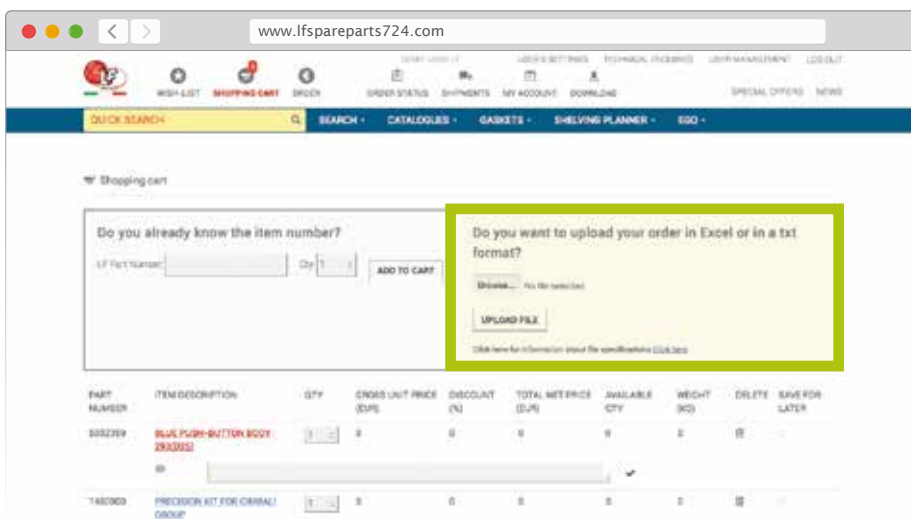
www.lfspareparts724.com

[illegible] USER'S SETTINGS TECHNICAL PROBLEMS USER MANAGEMENT LOGOUT

WISH-LIST SHOPPING CART ORDER ORDER STATUS SHIPMENTS MY ACCOUNT DOWNLOAD SPECIAL OFFERS NEWS

QUICK SEARCH SEARCH CATALOGUES GASKETS SHELVING PLANNER EGO

Shopping cart

Do you already know the item number?

LF Part Number: Qty 1 ADD TO CART

Do you want to upload your order in Excel or in a txt format?

Browse... No file selected.

UPLOAD FILE

Click here for information about file specifications Click here

| PART NUMBER | ITEM DESCRIPTION | QTY | GROSS UNIT PRICE (EUR) | DISCOUNT (%) | TOTAL NET PRICE (EUR) | AVAILABLE QTY | WEIGHT (KG) | DELETE | SAVE FOR LATER |
|---|---|---|---|---|---|---|---|---|---|
| 3332369 | BLUE PUSH-BUTTON BODY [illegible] | 1 | 0 | 0 | 0 | 0 | 0 | | |
| 1480903 | PRECISION KIT FOR CRIBAL GROUP | 1 | 0 | 0 | 0 | 0 | 0 | | |